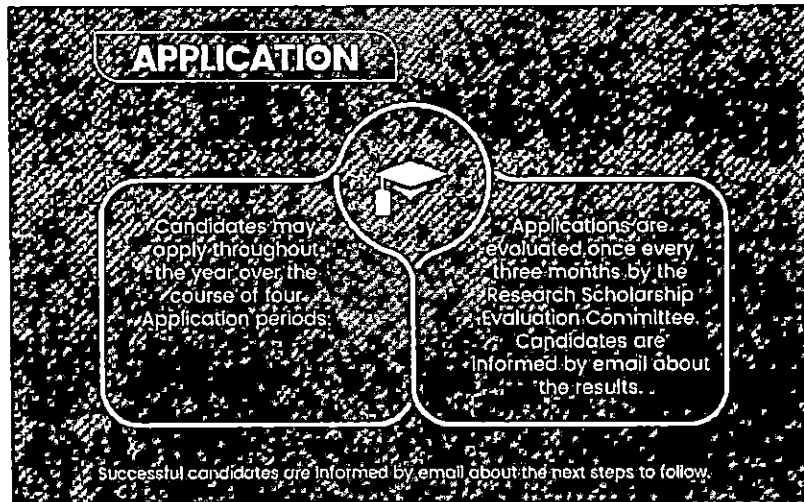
APPLICATION

Candidates may apply throughout the year over the course of four Application periods.

Applications are evaluated once every three months by the Research Scholarship Evaluation Committee. Candidates are informed by email about the results.

Successful candidates are informed by email about the next steps to follow.